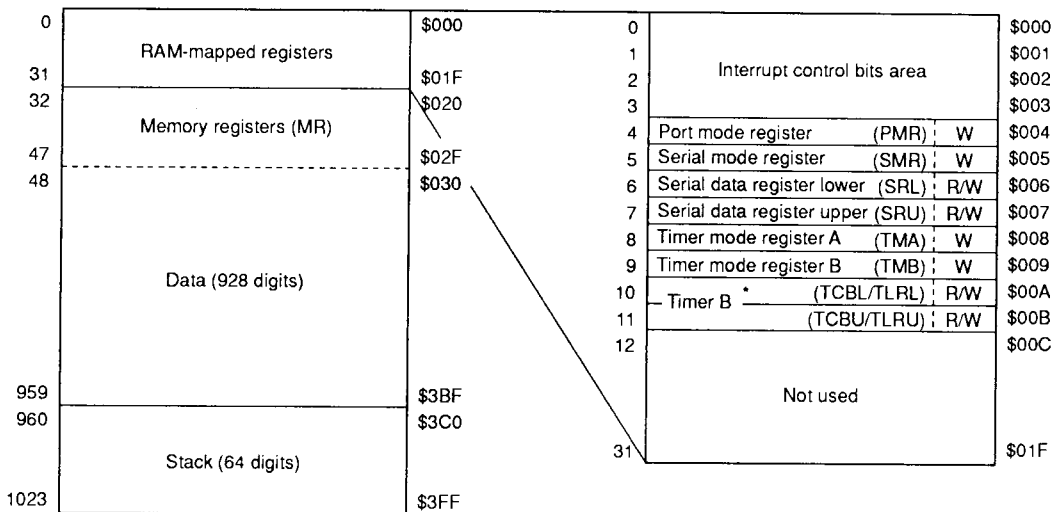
0 RAM-mapped registers $000
31 $01F
32 $020
Memory registers (MR)
47 $02F
48 $030

Data (928 digits)

959 $3BF
960 $3C0
Stack (64 digits)
1023 $3FF

| | | | |
|---|---|---|---|
| 0 | Interrupt control bits area | | $000 |
| 1 | | | $001 |
| 2 | | | $002 |
| 3 | | | $003 |
| 4 | Port mode register (PMR) | W | $004 |
| 5 | Serial mode register (SMR) | W | $005 |
| 6 | Serial data register lower (SRL) | R/W | $006 |
| 7 | Serial data register upper (SRU) | R/W | $007 |
| 8 | Timer mode register A (TMA) | W | $008 |
| 9 | Timer mode register B (TMB) | W | $009 |
| 10 | Timer B * (TCBL/TLRL) | R/W | $00A |
| 11 | (TCBU/TLRU) | R/W | $00B |
| 12 | Not used | | $00C |
| 31 | | | $01F |